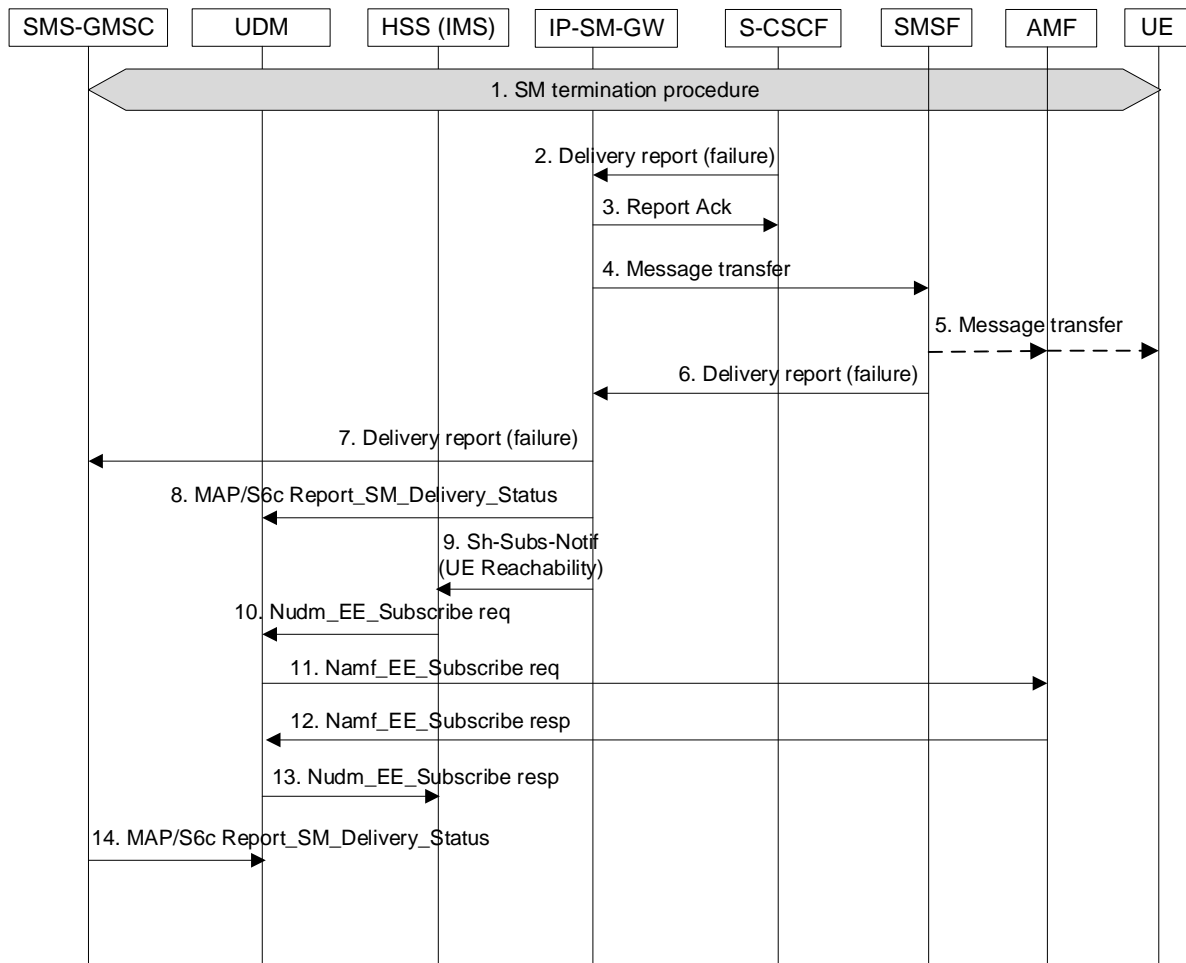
SMS-GMSC

UDM

HSS (IMS)

IP-SM-GW

S-CSCF

SMSF

AMF

UE

1. SM termination procedure

2. Delivery report (failure)

3. Report Ack

4. Message transfer

5. Message transfer

6. Delivery report (failure)

7. Delivery report (failure)

8. MAP/S6c Report_SM_Delivery_Status

9. Sh-Subs-Notif (UE Reachability)

10. Nudm_EE_Subscribe req

11. Namf_EE_Subscribe req

12. Namf_EE_Subscribe resp

13. Nudm_EE_Subscribe resp

14. MAP/S6c Report_SM_Delivery_Status